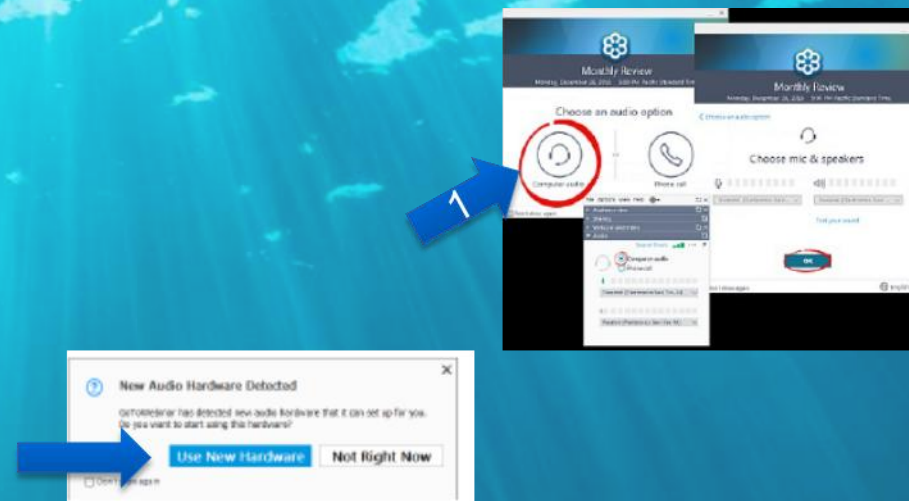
Monthly Review

Choose an audio option

Computer audio

Phone call

1

Monthly Review

Choose mic & speakers

Test your sound

OK

Computer audio

Phone call

New Audio Hardware Detected

GoToWebinar has detected new audio hardware that it can set up for you. Do you want to start using this hardware?

Use New Hardware

Not Right Now

Don't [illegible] again